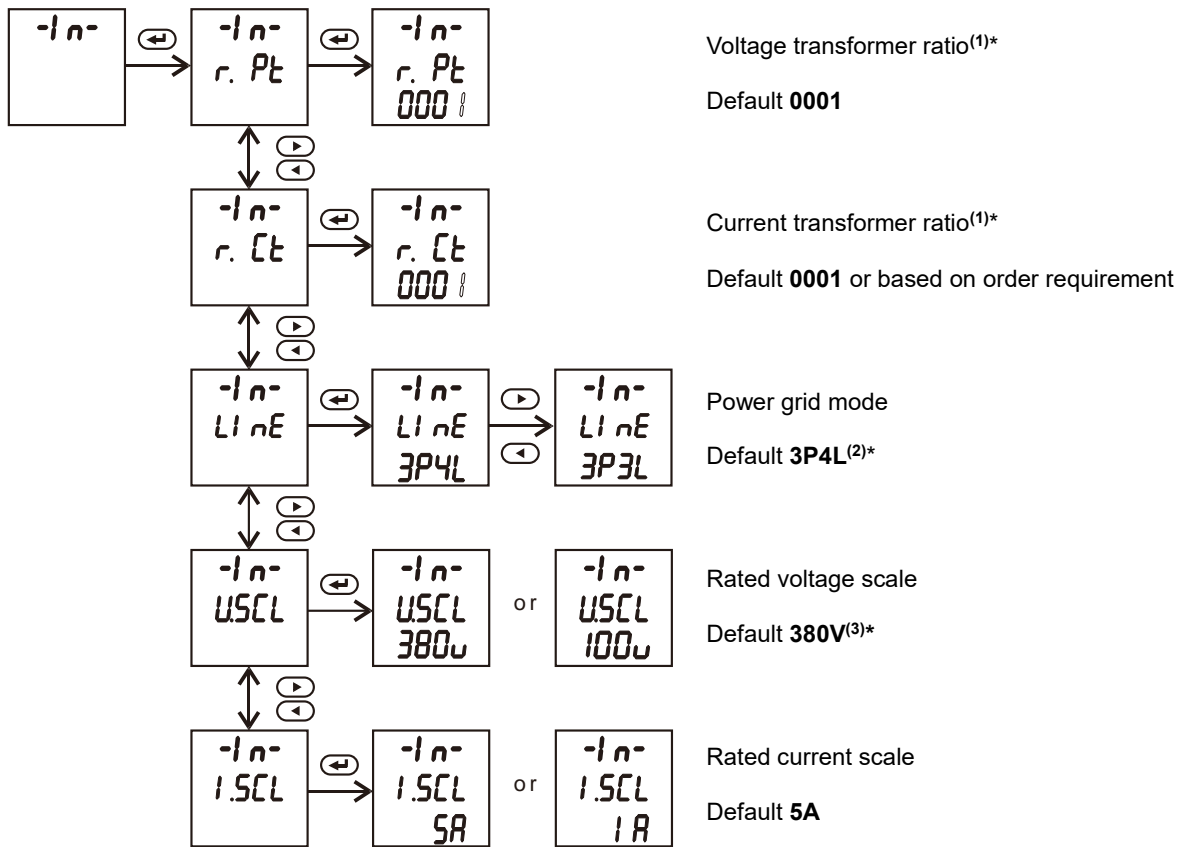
-In-

-In-
r. Pt

-In-
r. Pt
0001

Voltage transformer ratio$^{(1)}$*

Default **0001**

-In-
r. Ct

-In-
r. Ct
0001

Current transformer ratio$^{(1)}$*

Default **0001** or based on order requirement

-In-
LInE

-In-
LInE
3P4L

-In-
LInE
3P3L

Power grid mode

Default **3P4L$^{(2)}$***

-In-
U.SCL

-In-
U.SCL
380u

or

-In-
U.SCL
100u

Rated voltage scale

Default **380V$^{(3)}$***

-In-
I.SCL

-In-
I.SCL
5A

or

-In-
I.SCL
1A

Rated current scale

Default **5A**